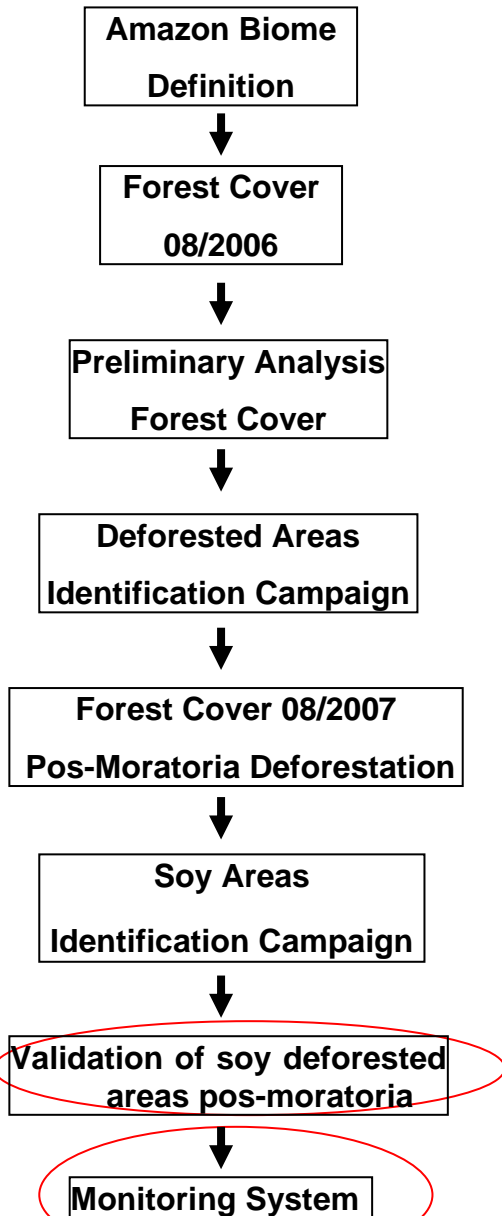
Amazon Biome Definition

Forest Cover 08/2006

Preliminary Analysis Forest Cover

Deforested Areas Identification Campaign

Forest Cover 08/2007 Pos-Moratoria Deforestation

Soy Areas Identification Campaign

Validation of soy deforested areas pos-moratoria

Monitoring System